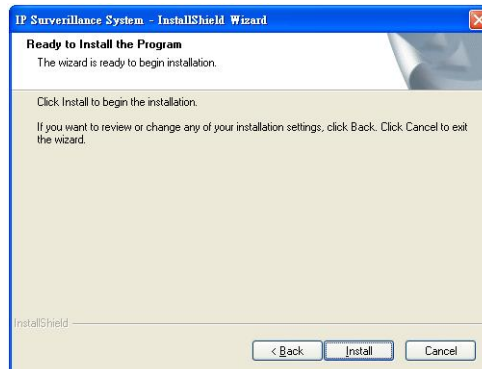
IP Surveillance System - InstallShield Wizard

Ready to Install the Program

The wizard is ready to begin installation.

Click Install to begin the installation.

If you want to review or change any of your installation settings, click Back. Click Cancel to exit the wizard.

InstallShield

< Back

Install

Cancel